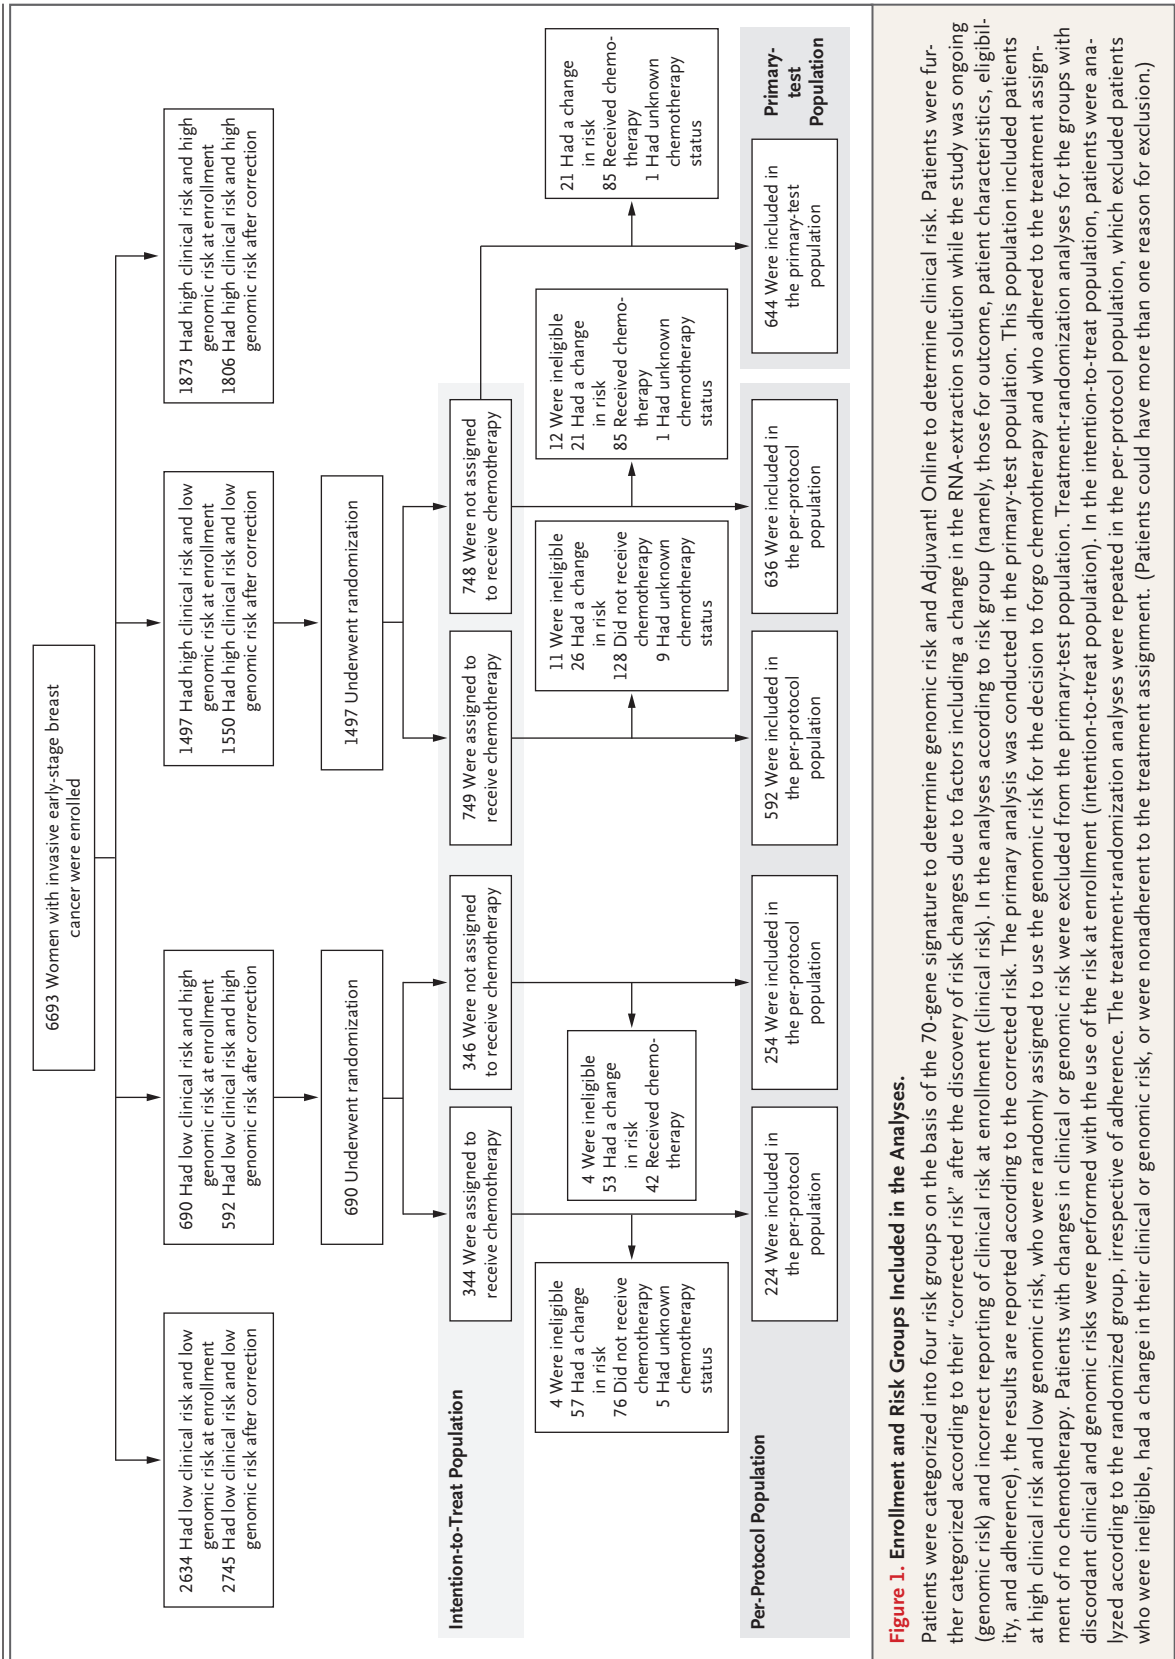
6693 Women with invasive early-stage breast cancer were enrolled

2634 Had low clinical risk and low genomic risk at enrollment
2745 Had low clinical risk and low genomic risk after correction

690 Had low clinical risk and high genomic risk at enrollment
592 Had low clinical risk and high genomic risk after correction

1497 Had high clinical risk and low genomic risk at enrollment
1550 Had high clinical risk and low genomic risk after correction

1873 Had high clinical risk and high genomic risk at enrollment
1806 Had high clinical risk and high genomic risk after correction

690 Underwent randomization

1497 Underwent randomization

Intention-to-Treat Population

344 Were assigned to receive chemotherapy

346 Were not assigned to receive chemotherapy

749 Were assigned to receive chemotherapy

748 Were not assigned to receive chemotherapy

4 Were ineligible
57 Had a change in risk
76 Did not receive chemotherapy
5 Had unknown chemotherapy status

4 Were ineligible
53 Had a change in risk
42 Received chemotherapy

11 Were ineligible
26 Had a change in risk
128 Did not receive chemotherapy
9 Had unknown chemotherapy status

12 Were ineligible
21 Had a change in risk
85 Received chemotherapy
1 Had unknown chemotherapy status

21 Had a change in risk
85 Received chemotherapy
1 Had unknown chemotherapy status

Per-Protocol Population

224 Were included in the per-protocol population

254 Were included in the per-protocol population

592 Were included in the per-protocol population

636 Were included in the per-protocol population

644 Were included in the primary-test population

Primary-test Population

Figure 1. Enrollment and Risk Groups Included in the Analyses.

Patients were categorized into four risk groups on the basis of the 70-gene signature to determine genomic risk and Adjuvant! Online to determine clinical risk. Patients were further categorized according to their "corrected risk" after the discovery of risk changes due to factors including a change in the RNA-extraction solution while the study was ongoing (genomic risk) and incorrect reporting of clinical risk at enrollment (clinical risk). In the analyses according to risk group (namely, those for outcome, patient characteristics, eligibility, and adherence), the results are reported according to the corrected risk. The primary analysis was conducted in the primary-test population. This population included patients at high clinical risk and low genomic risk, who were randomly assigned to use the genomic risk for the decision to forgo chemotherapy and who adhered to the treatment assignment of no chemotherapy. Patients with changes in clinical or genomic risk were excluded from the primary-test population. Treatment-randomization analyses for the groups with discordant clinical and genomic risks were performed with the use of the risk at enrollment (intention-to-treat population). In the intention-to-treat population, patients were analyzed according to the randomized group, irrespective of adherence. The treatment-randomization analyses were repeated in the per-protocol population, which excluded patients who were ineligible, had a change in their clinical or genomic risk, or were nonadherent to the treatment assignment. (Patients could have more than one reason for exclusion.)